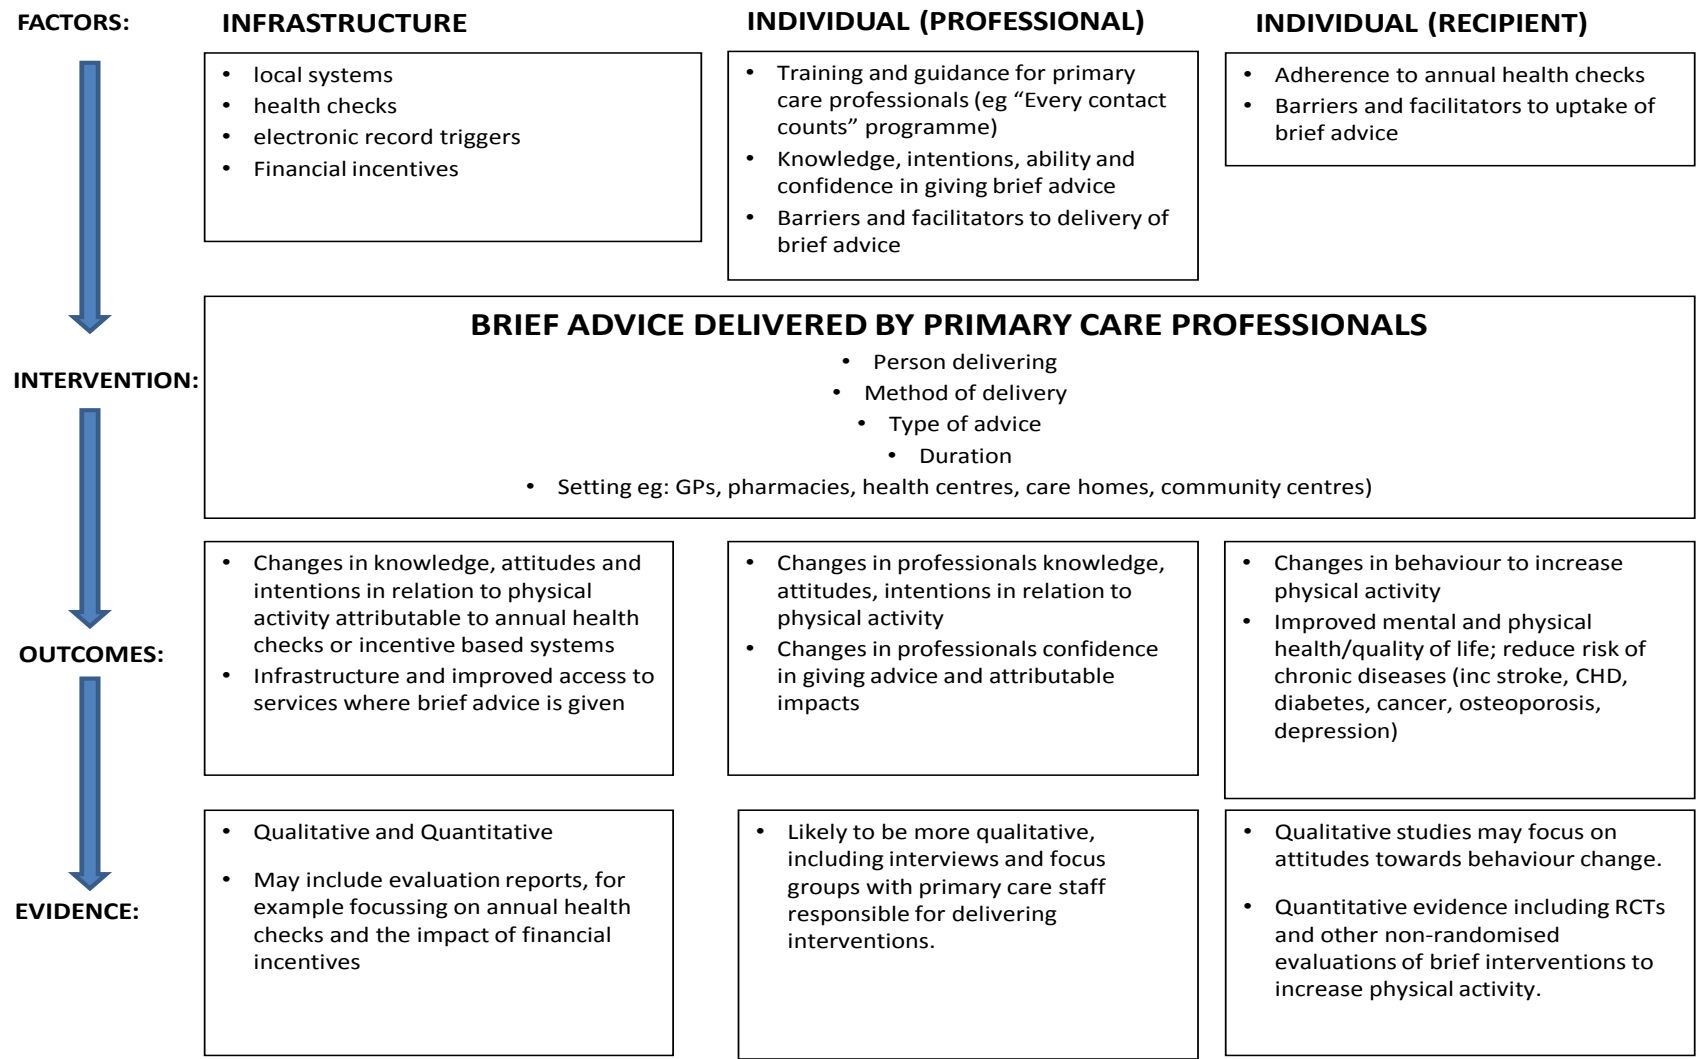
FACTORS:

INFRASTRUCTURE

- local systems
- health checks
- electronic record triggers
- Financial incentives

INDIVIDUAL (PROFESSIONAL)

- Training and guidance for primary care professionals (eg “Every contact counts” programme)
- Knowledge, intentions, ability and confidence in giving brief advice
- Barriers and facilitators to delivery of brief advice

INDIVIDUAL (RECIPIENT)

- Adherence to annual health checks
- Barriers and facilitators to uptake of brief advice

INTERVENTION:

BRIEF ADVICE DELIVERED BY PRIMARY CARE PROFESSIONALS

- Person delivering
- Method of delivery
- Type of advice
- Duration
- Setting eg: GPs, pharmacies, health centres, care homes, community centres)

OUTCOMES:

- Changes in knowledge, attitudes and intentions in relation to physical activity attributable to annual health checks or incentive based systems
- Infrastructure and improved access to services where brief advice is given

- Changes in professionals knowledge, attitudes, intentions in relation to physical activity
- Changes in professionals confidence in giving advice and attributable impacts

- Changes in behaviour to increase physical activity
- Improved mental and physical health/quality of life; reduce risk of chronic diseases (inc stroke, CHD, diabetes, cancer, osteoporosis, depression)

EVIDENCE:

- Qualitative and Quantitative
- May include evaluation reports, for example focussing on annual health checks and the impact of financial incentives

- Likely to be more qualitative, including interviews and focus groups with primary care staff responsible for delivering interventions.

- Qualitative studies may focus on attitudes towards behaviour change.
- Quantitative evidence including RCTs and other non-randomised evaluations of brief interventions to increase physical activity.